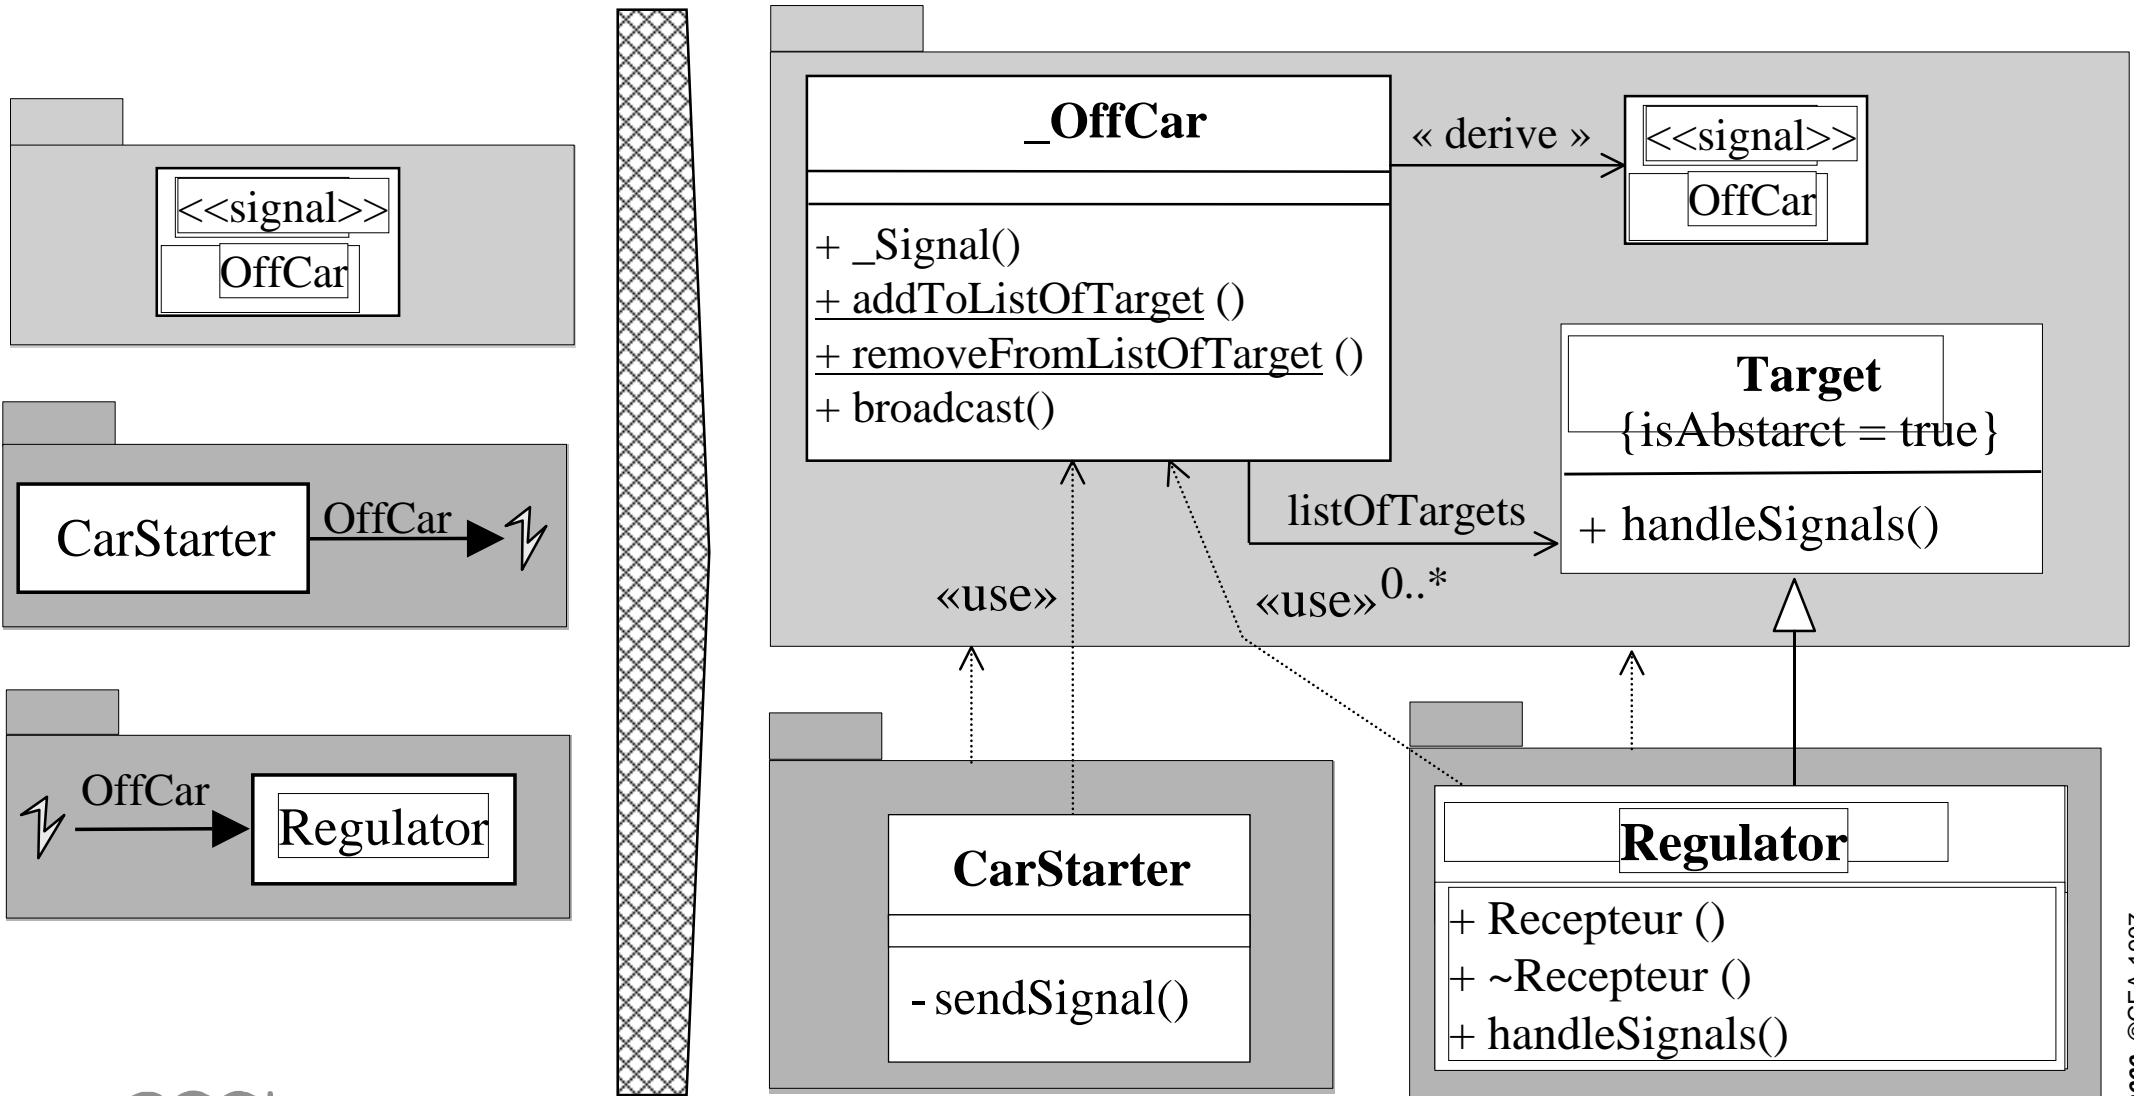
<<signal>>
OffCar

CarStarter
OffCar

OffCar
Regulator

_OffCar
+ _Signal()
+ addToListOfTarget ()
+ removeFromListOfTarget ()
+ broadcast()

« derive »

<<signal>>
OffCar

Target
{isAbstarct = true}
+ handleSignals()

listOfTargets
0..*

«use»
«use»

CarStarter
- sendSignal()

Regulator
+ Recepteur ()
+ ~Recepteur ()
+ handleSignals()

©CEA 1997